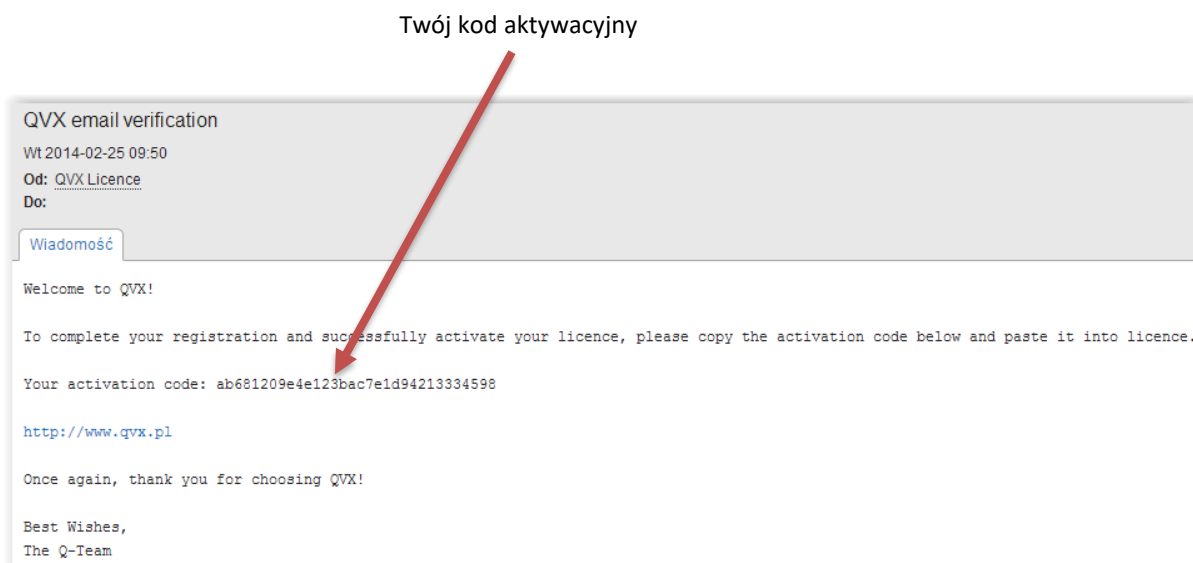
Twój kod aktywacyjny

QVX email verification

Wt 2014-02-25 09:50

Od: QVX Licence

Do:

Wiadomość

Welcome to QVX!

To complete your registration and successfully activate your licence, please copy the activation code below and paste it into licence.

Your activation code: ab681209e4e123bac7e1d94213334598

http://www.qvx.pl

Once again, thank you for choosing QVX!

Best Wishes,
The Q-Team